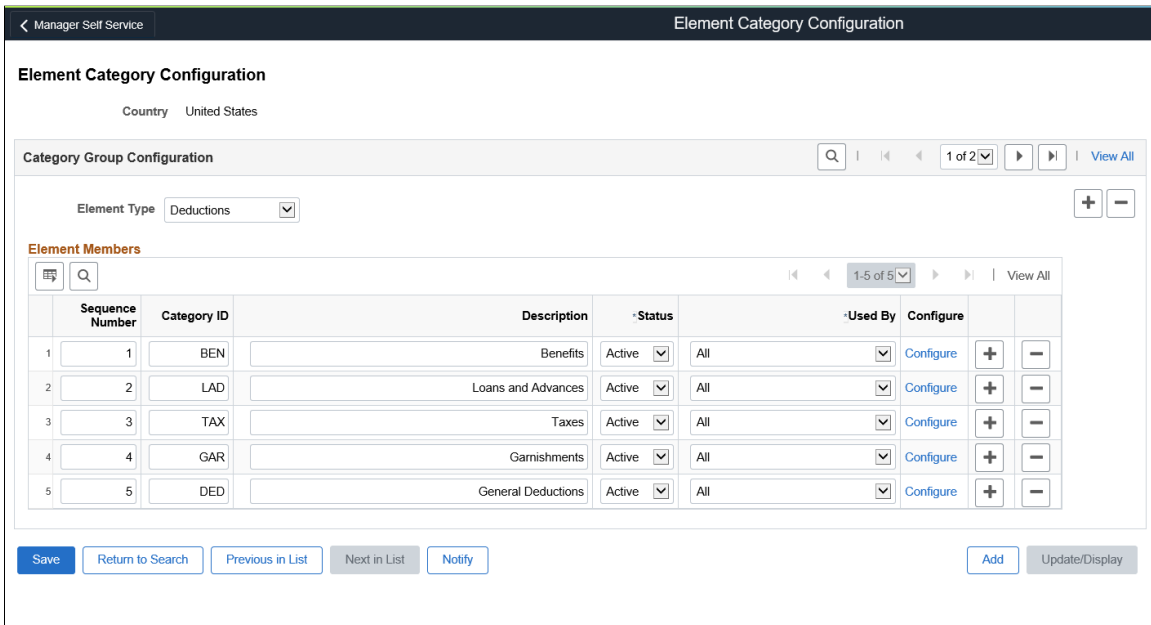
Manager Self Service

Element Category Configuration

Element Category Configuration

Country United States

Category Group Configuration

1 of 2

View All

Element Type Deductions

Element Members

1-5 of 5

View All

| | Sequence Number | Category ID | Description | *Status | *Used By | Configure | | |
|---|---|---|---|---|---|---|---|---|
| 1 | 1 | BEN | Benefits | Active | All | Configure | + | − |
| 2 | 2 | LAD | Loans and Advances | Active | All | Configure | + | − |
| 3 | 3 | TAX | Taxes | Active | All | Configure | + | − |
| 4 | 4 | GAR | Garnishments | Active | All | Configure | + | − |
| 5 | 5 | DED | General Deductions | Active | All | Configure | + | − |

Save Return to Search Previous in List Next in List Notify Add Update/Display